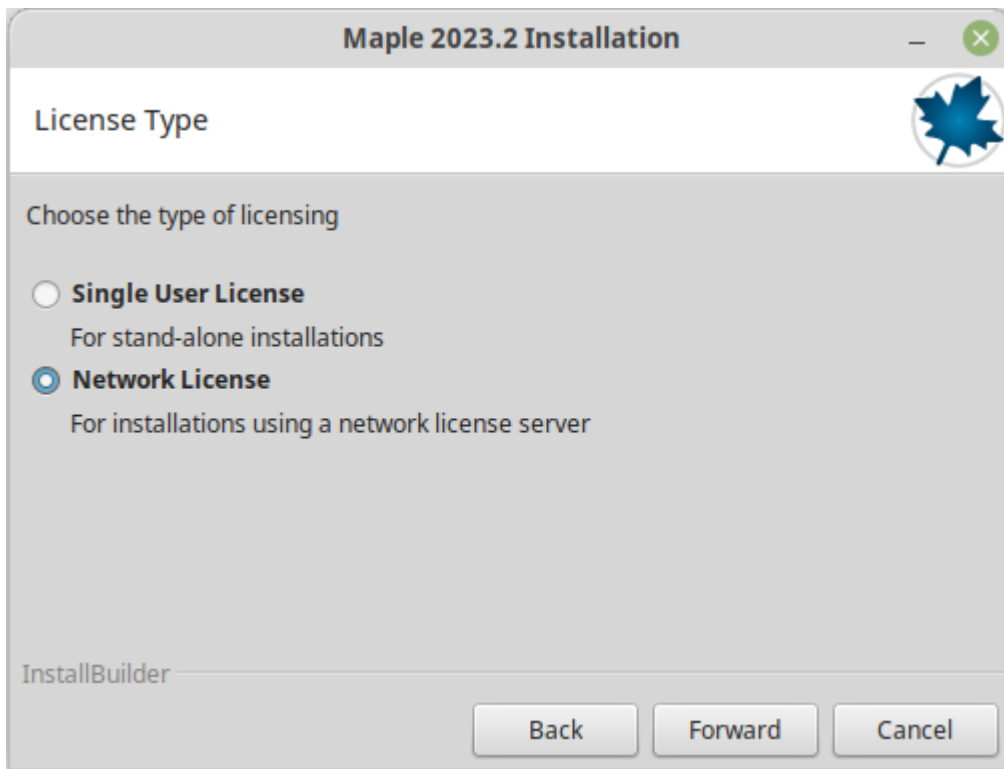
Maple 2023.2 Installation

License Type

Choose the type of licensing

Single User License

For stand-alone installations

Network License

For installations using a network license server

InstallBuilder

Back

Forward

Cancel